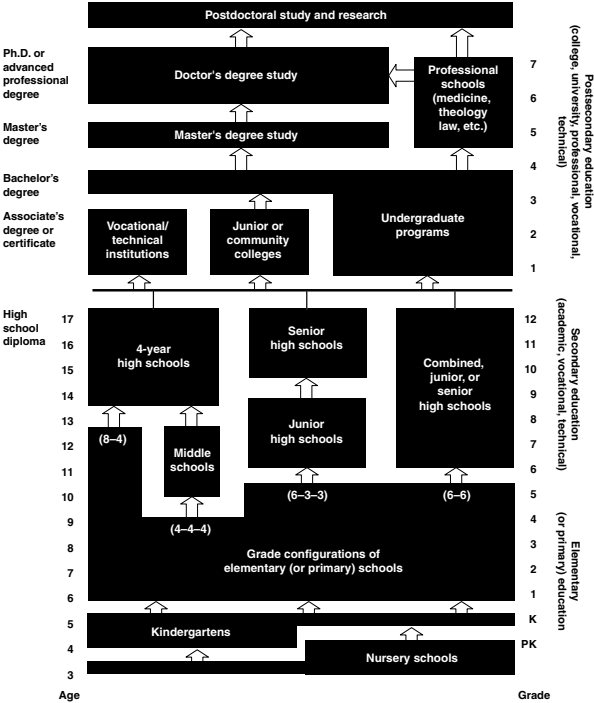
Postdoctoral study and research

Ph.D. or advanced professional degree

Doctor's degree study

Professional schools (medicine, theology law, etc.)

Master's degree

Master's degree study

Bachelor's degree

Associate's degree or certificate

Vocational/ technical institutions

Junior or community colleges

Undergraduate programs

Postsecondary education (college, university, professional, vocational, technical)

7
6
5
4
3
2
1

High school diploma

4-year high schools

Senior high schools

Combined, junior, or senior high schools

Junior high schools

Middle schools

(8–4)

(4–4–4)

(6–3–3)

(6–6)

Secondary education (academic, vocational, technical)

12
11
10
9
8
7
6
5
4
3
2
1
K
PK

Grade configurations of elementary (or primary) schools

Elementary (or primary) education

Kindergartens

Nursery schools

17
16
15
14
13
12
11
10
9
8
7
6
5
4
3

Age

Grade